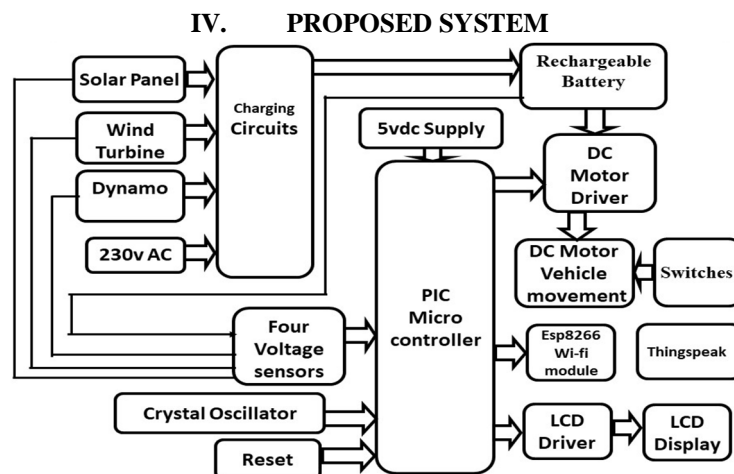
IV. PROPOSED SYSTEM

Solar Panel

Wind Turbine

Dynamo

230v AC

Charging Circuits

Rechargeable Battery

5vdc Supply

DC Motor Driver

DC Motor Vehicle movement

Switches

PIC Micro controller

Four Voltage sensors

Esp8266 Wi-fi module

Thingspeak

Crystal Oscillator

LCD Driver

LCD Display

Reset